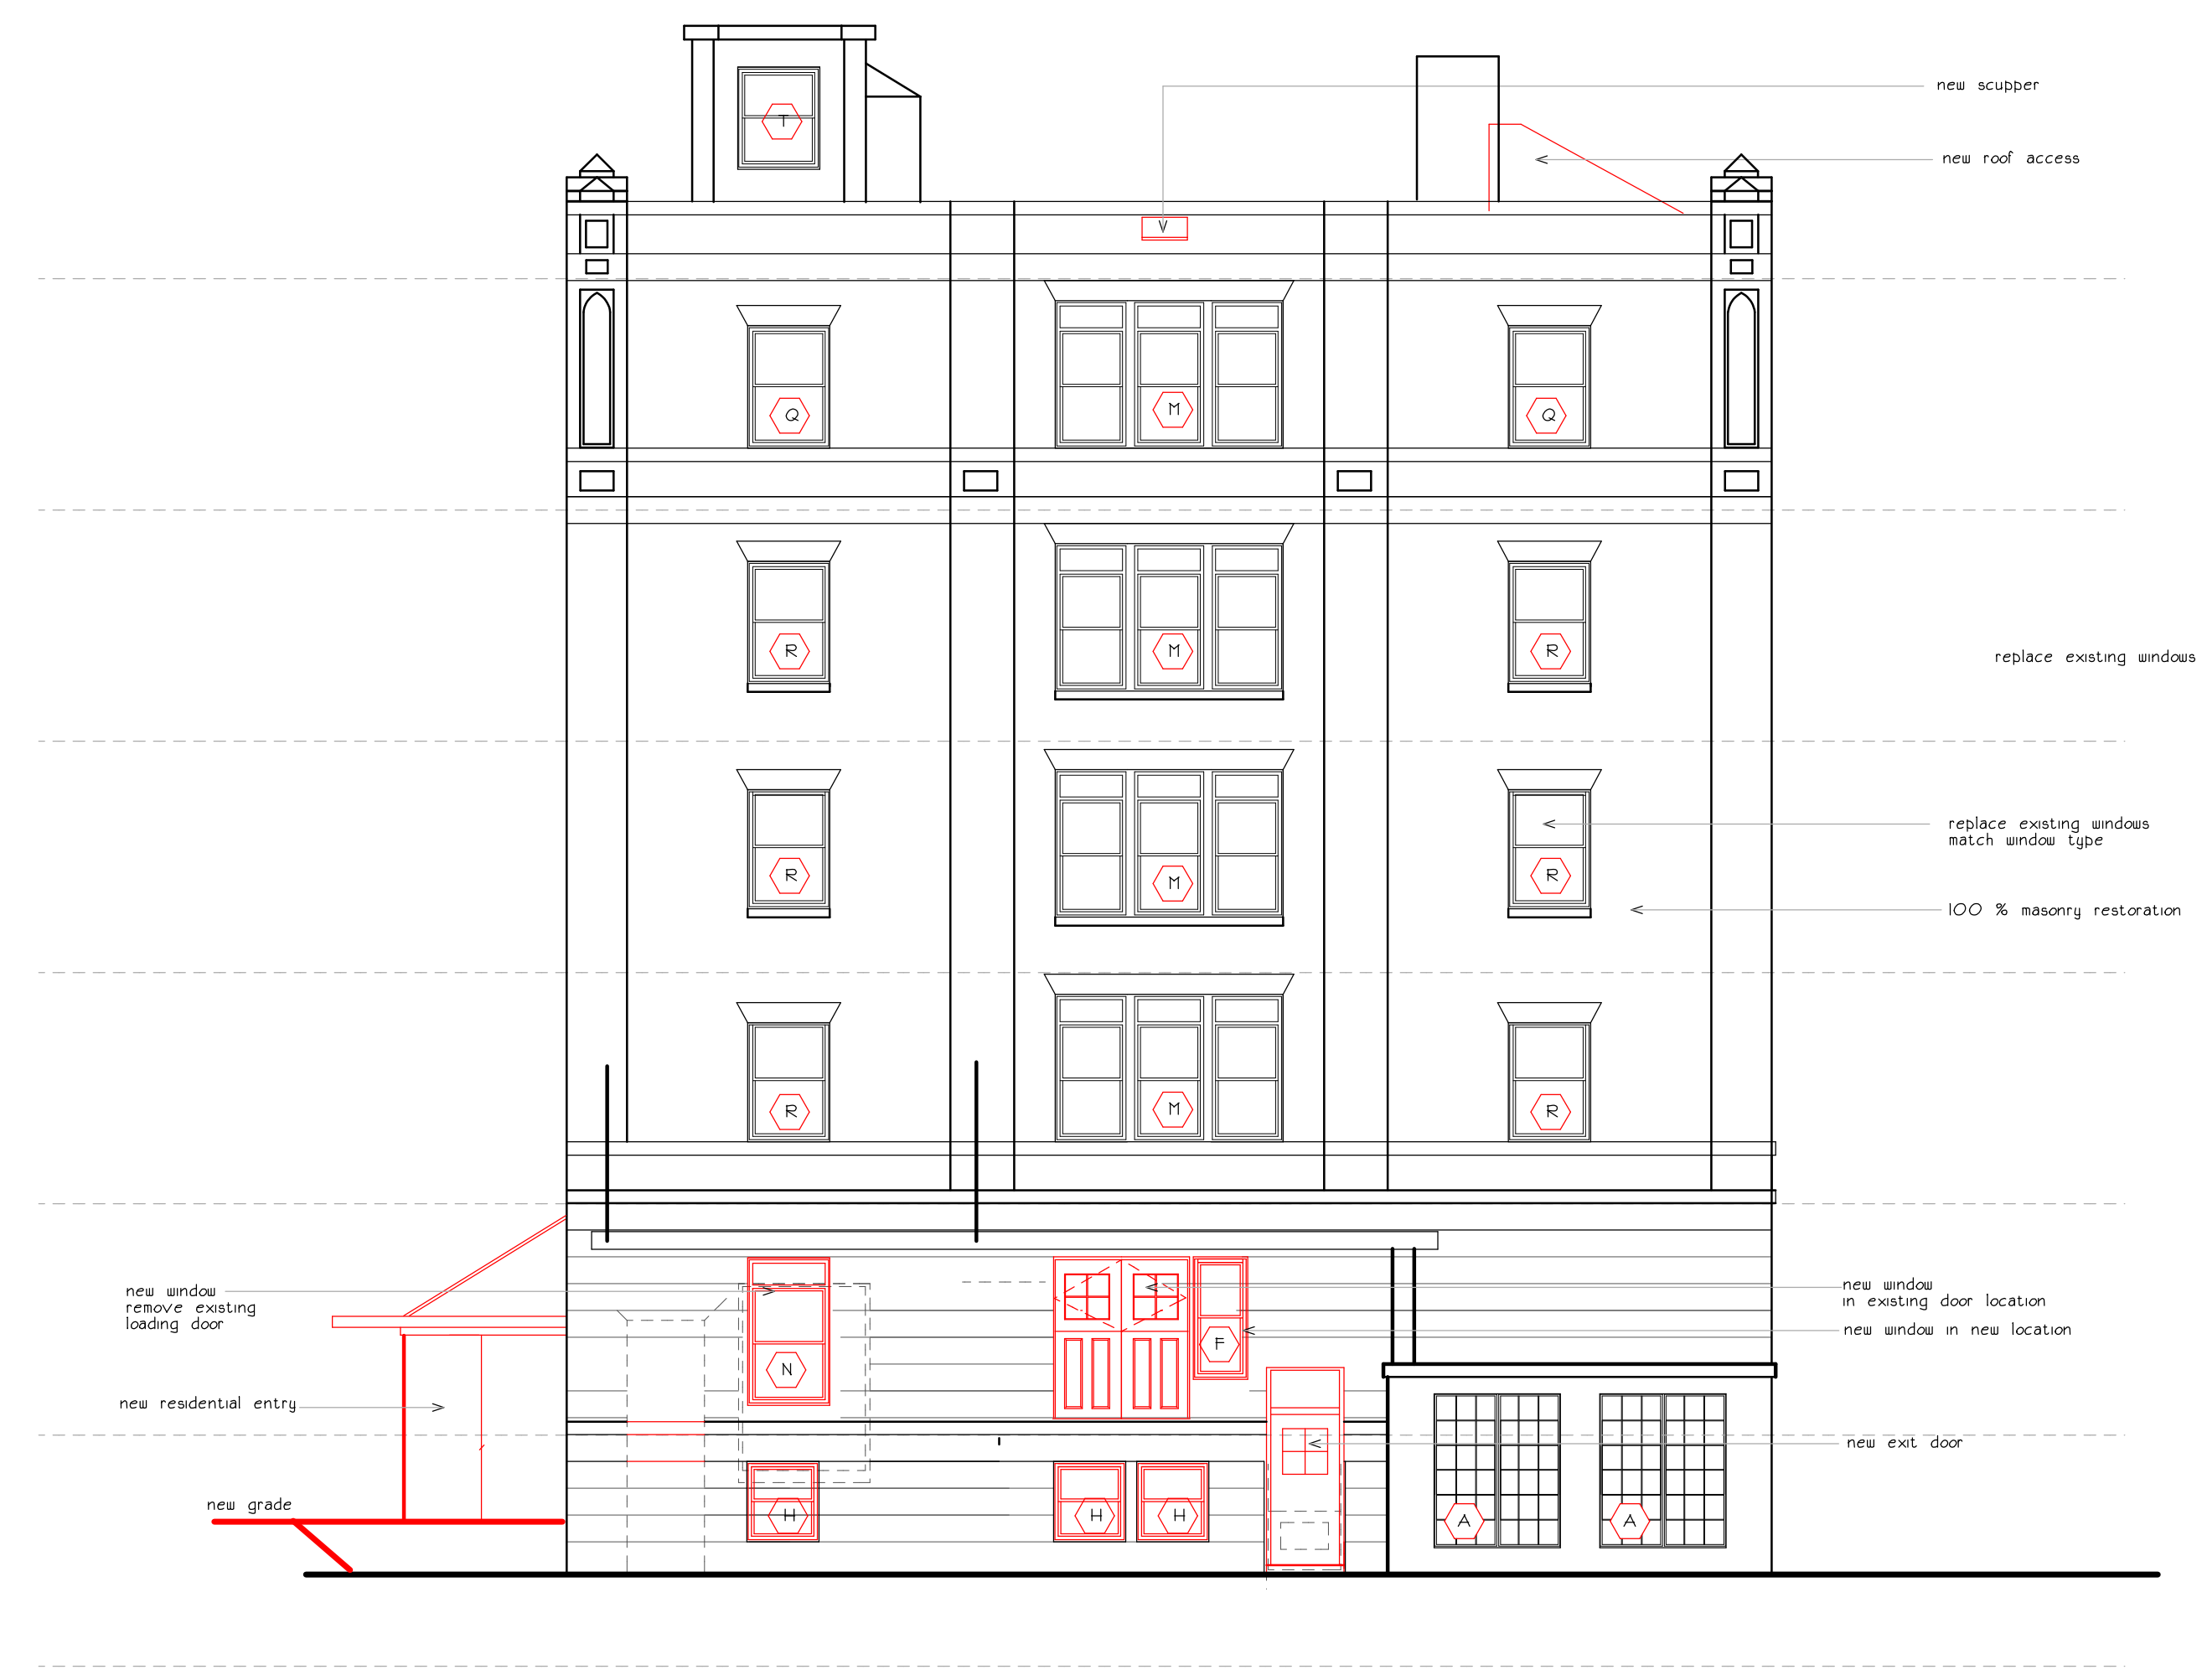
new scupper

new roof access

T

V

Q

M

Q

R

M

R

replace existing windows

R

M

R

replace existing windows
match window type

100 % masonry restoration

R

M

R

new window
remove existing
loading door

N

new window
in existing door location

F

new window in new location

new residential entry

new exit door

H

H

H

A

A

new grade